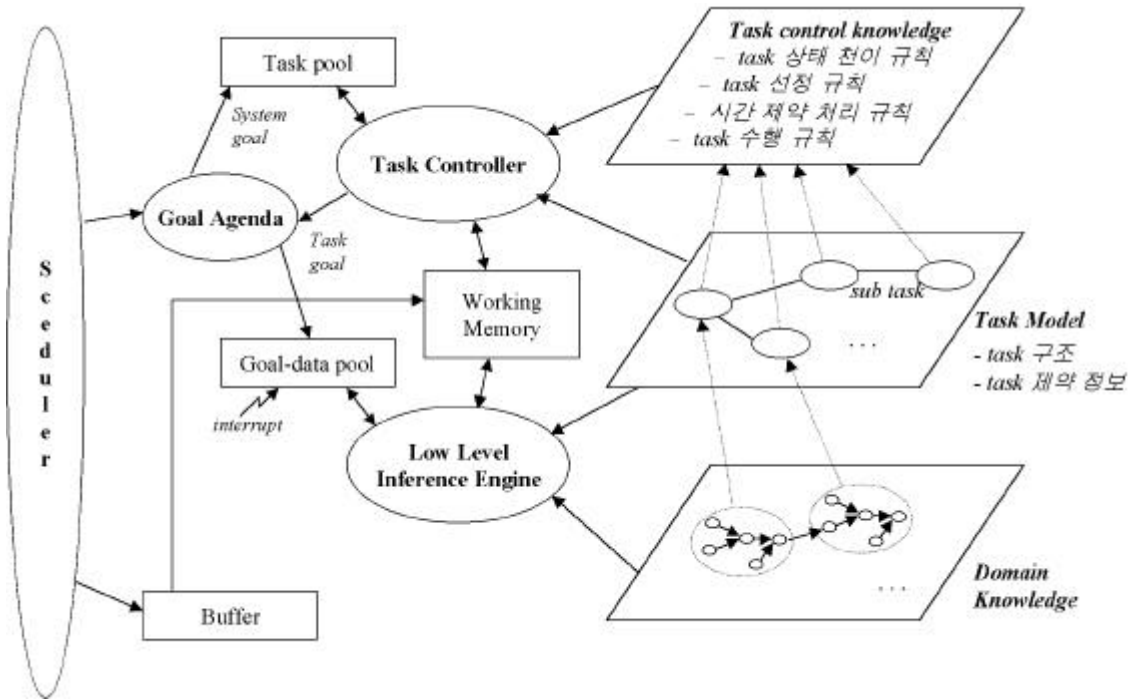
Scedul­er

Task pool

System goal

Goal Agenda

Task goal

Task Controller

Working Memory

Goal-data pool

interrupt

Low Level Inference Engine

Buffer

Task control knowledge
- task 상태 천이 규칙
- task 선정 규칙
- 시간 제약 처리 규칙
- task 수행 규칙

sub task

. . .

Task Model
- task 구조
- task 제약 정보

. . .

Domain Knowledge